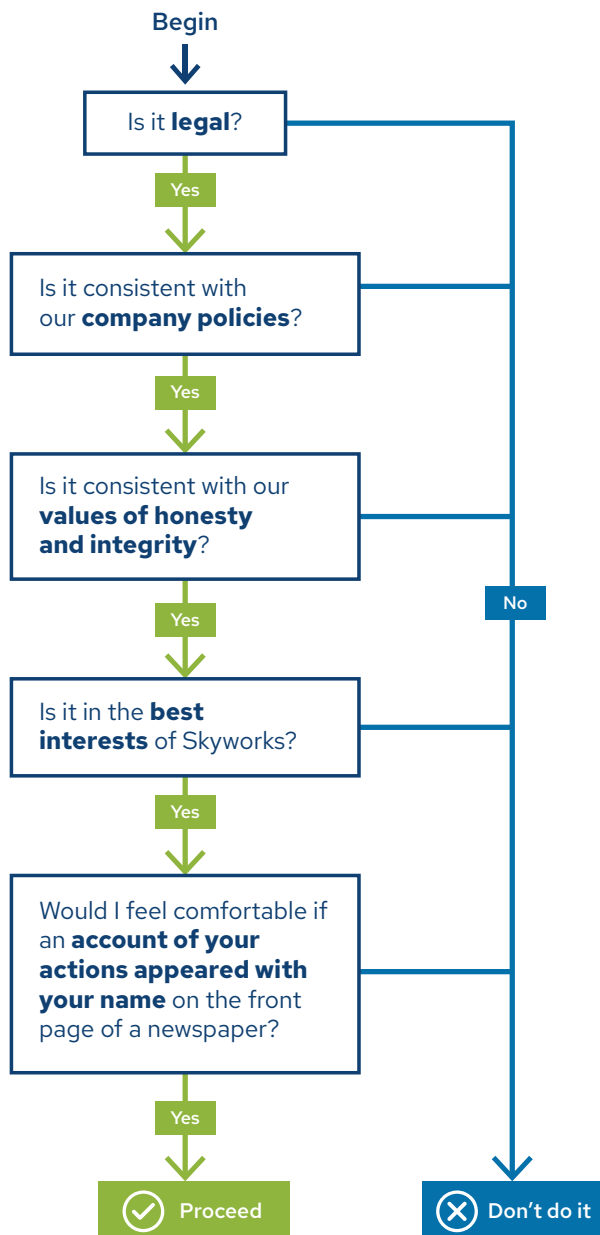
Begin

Is it **legal**?

Yes

Is it consistent with our **company policies**?

Yes

Is it consistent with our **values of honesty and integrity**?

Yes

Is it in the **best interests** of Skyworks?

Yes

Would I feel comfortable if an **account of your actions appeared with your name** on the front page of a newspaper?

Yes

Proceed

No

Don't do it